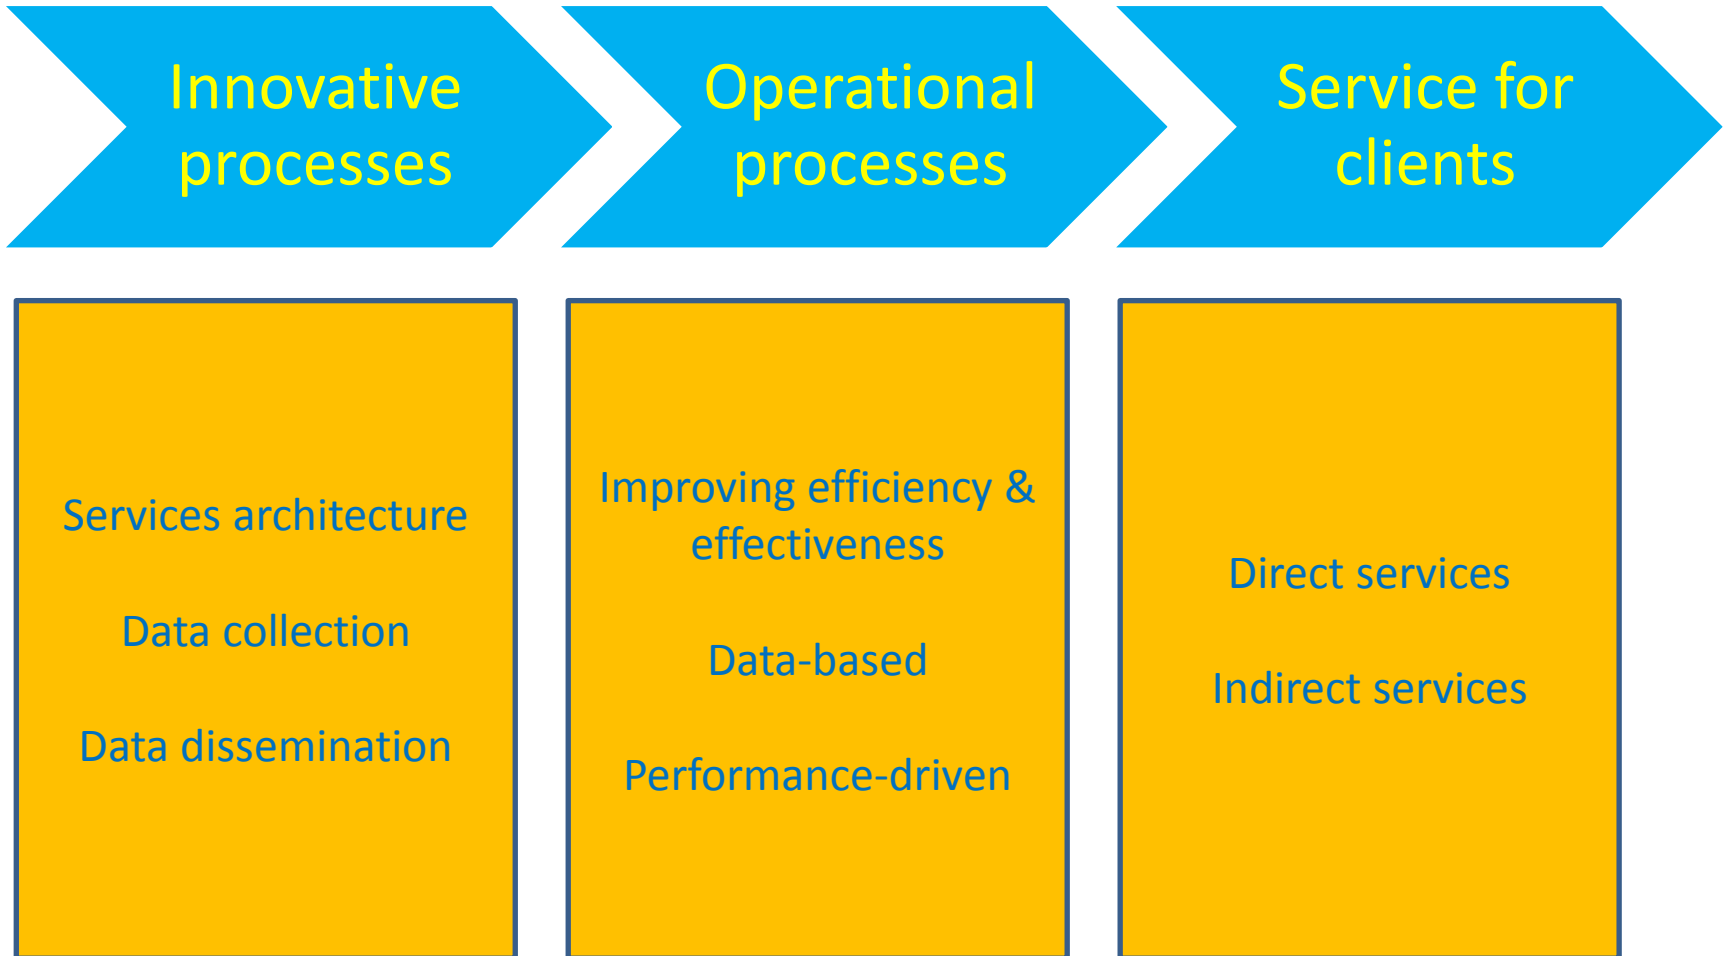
Innovative processes

Operational processes

Service for clients

Services architecture

Data collection

Data dissemination

Improving efficiency & effectiveness

Data-based

Performance-driven

Direct services

Indirect services